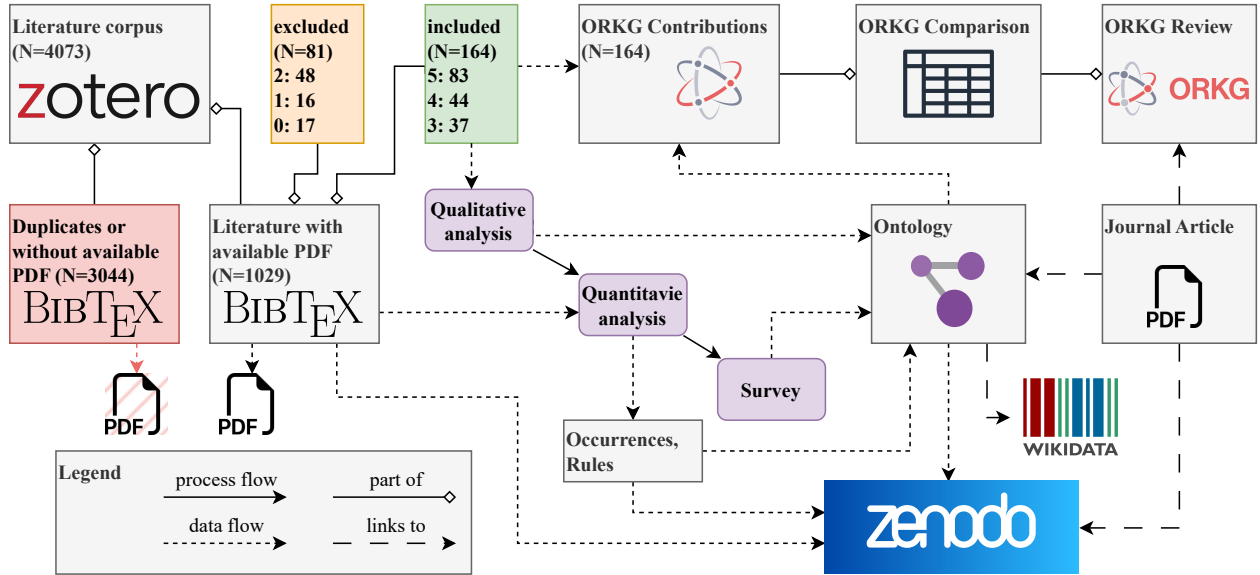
Literature corpus (N=4073)

zotero

excluded (N=81)
2: 48
1: 16
0: 17

included (N=164)
5: 83
4: 44
3: 37

ORKG Contributions (N=164)

ORKG Comparison

ORKG Review

ORKG

Duplicates or without available PDF (N=3044)

BIBTEX

Literature with available PDF (N=1029)

BIBTEX

Qualitative analysis

Quantitavie analysis

Survey

Ontology

Journal Article

PDF

PDF

PDF

Occurrences, Rules

WIKIDATA

zenodo

Legend

process flow

part of

data flow

links to